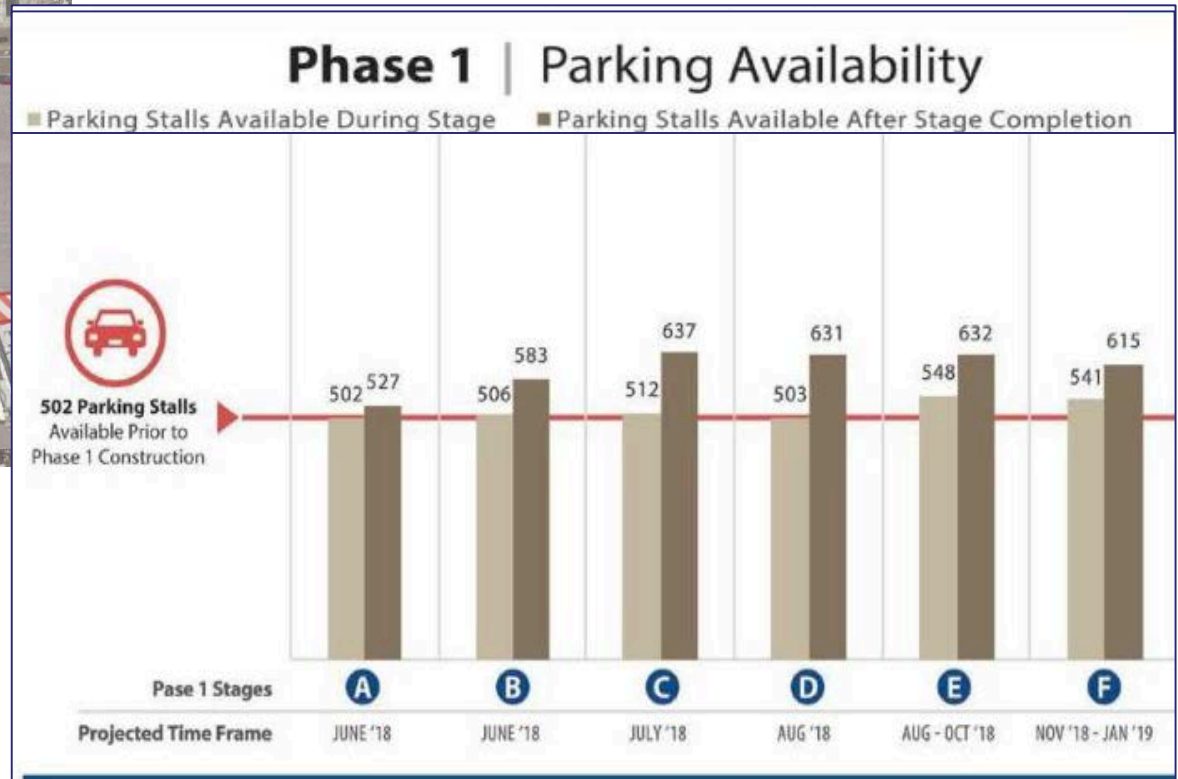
Phase 1 | Parking Availability

Parking Stalls Available During Stage
Parking Stalls Available After Stage Completion

502 Parking Stalls Available Prior to Phase 1 Construction

| Pase 1 Stages | A | B | C | D | E | F |
|---|---|---|---|---|---|---|
| Parking Stalls Available During Stage | 502 | 506 | 512 | 503 | 548 | 541 |
| Parking Stalls Available After Stage Completion | 527 | 583 | 637 | 631 | 632 | 615 |
| Projected Time Frame | JUNE '18 | JUNE '18 | JULY '18 | AUG '18 | AUG - OCT '18 | NOV '18 - JAN '19 |